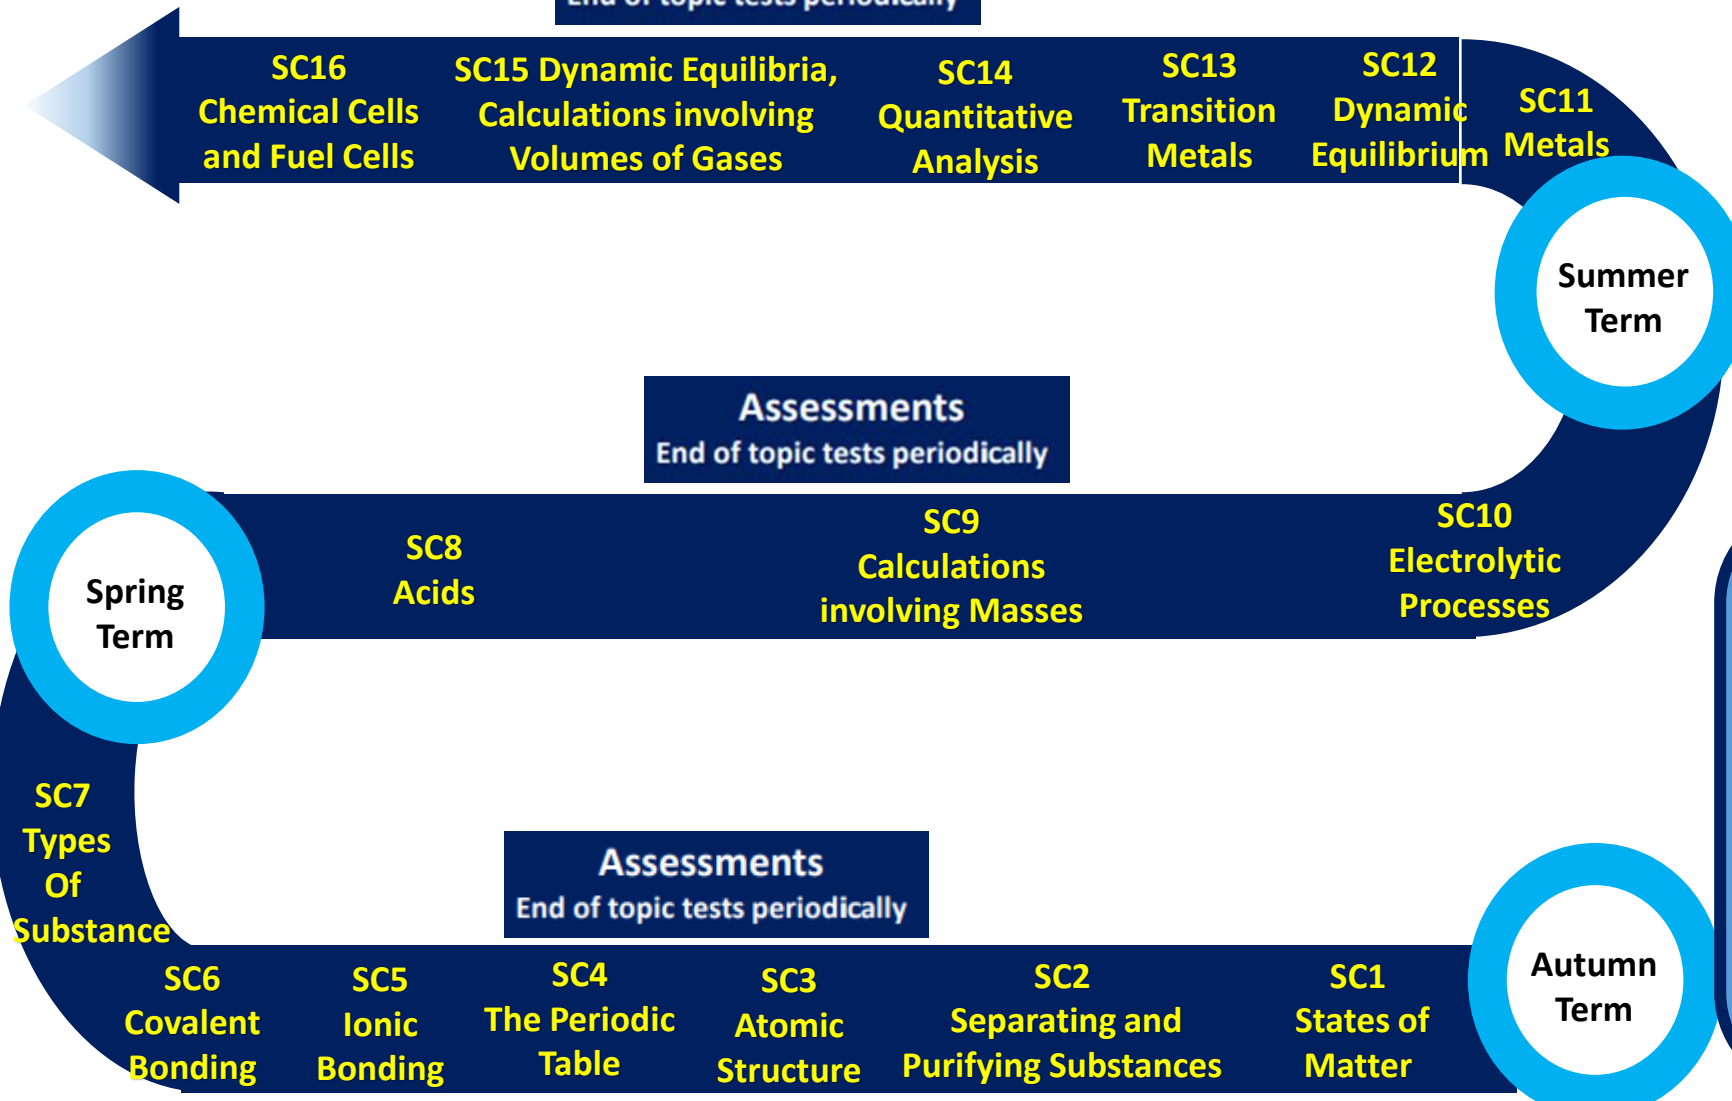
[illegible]

SC16
Chemical Cells and Fuel Cells

SC15 Dynamic Equilibria, Calculations involving Volumes of Gases

SC14
Quantitative Analysis

SC13
Transition Metals

SC12
Dynamic Equilibrium

SC11
Metals

Summer Term

Assessments
End of topic tests periodically

Spring Term

SC8
Acids

SC9
Calculations involving Masses

SC10
Electrolytic Processes

SC7
Types Of Substance

Assessments
End of topic tests periodically

SC6
Covalent Bonding

SC5
Ionic Bonding

SC4
The Periodic Table

SC3
Atomic Structure

SC2
Separating and Purifying Substances

SC1
States of Matter

Autumn Term